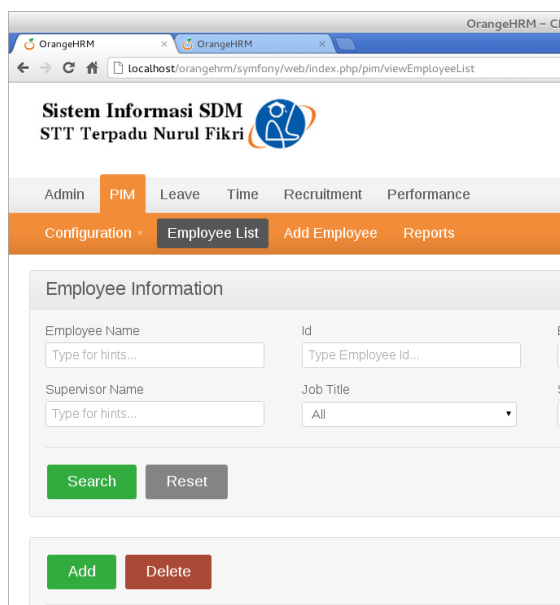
OrangeHRM - C

OrangeHRM ×
OrangeHRM ×

localhost/orangehrm/symfony/web/index.php/pim/viewEmployeeList

Sistem Informasi SDM
STT Terpadu Nurul Fikri

Admin PIM Leave Time Recruitment Performance

Configuration Employee List Add Employee Reports

Employee Information

Employee Name
Type for hints...

Id
Type Employee Id...

Supervisor Name
Type for hints...

Job Title
All

Search Reset

Add Delete